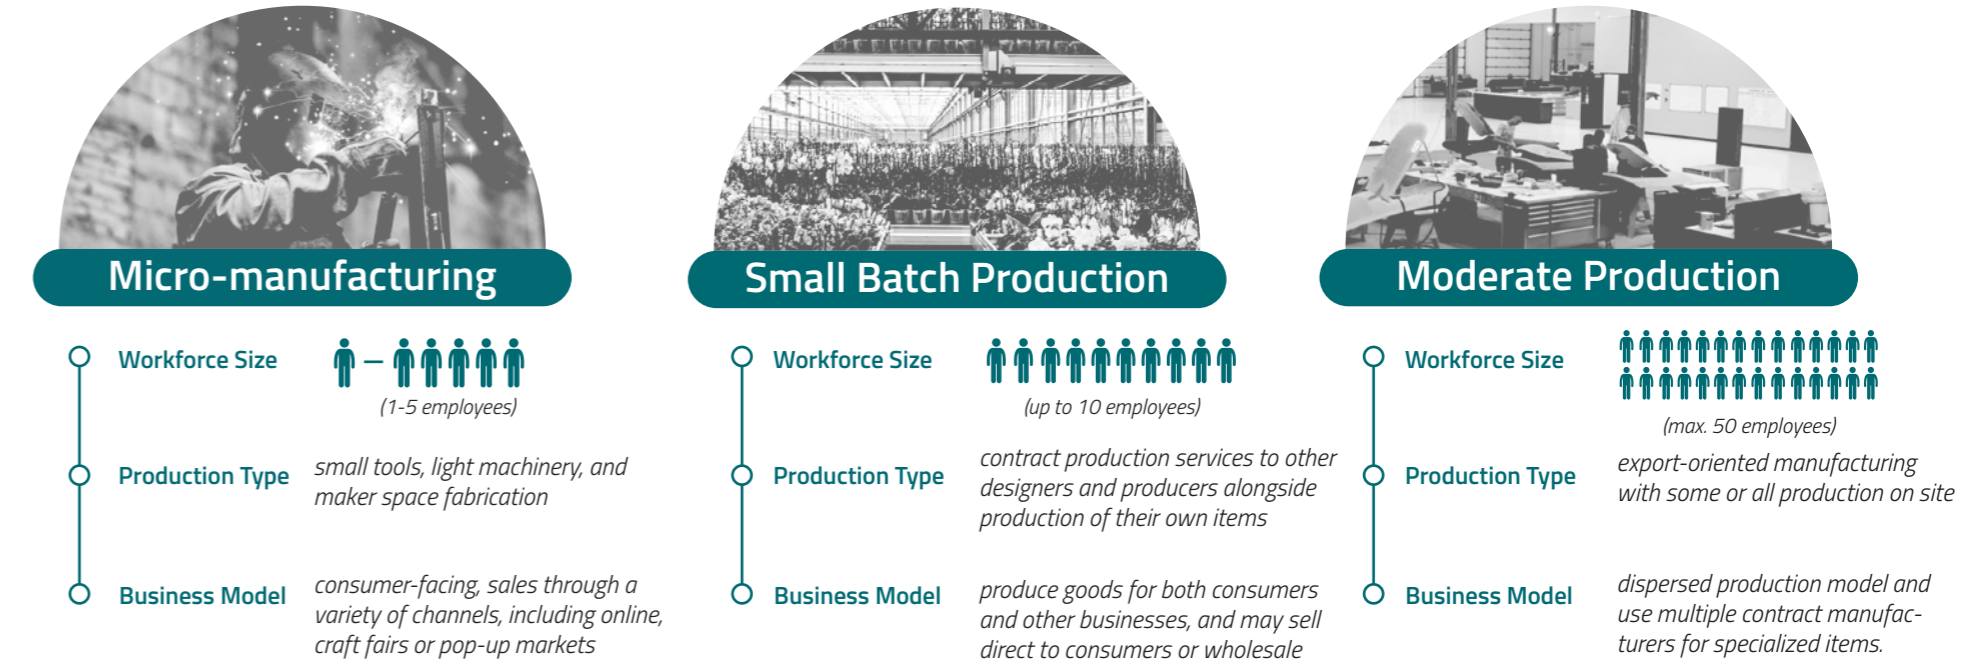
Micro-manufacturing

Workforce Size

(1-5 employees)

Production Type

small tools, light machinery, and maker space fabrication

Business Model

consumer-facing, sales through a variety of channels, including online, craft fairs or pop-up markets

Small Batch Production

Workforce Size

(up to 10 employees)

Production Type

contract production services to other designers and producers alongside production of their own items

Business Model

produce goods for both consumers and other businesses, and may sell direct to consumers or wholesale

Moderate Production

Workforce Size

(max. 50 employees)

Production Type

export-oriented manufacturing with some or all production on site

Business Model

dispersed production model and use multiple contract manufacturers for specialized items.